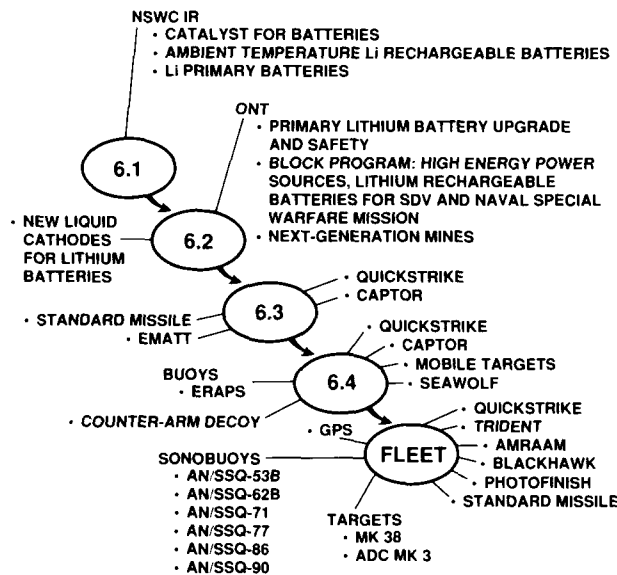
NSWC IR
• CATALYST FOR BATTERIES
• AMBIENT TEMPERATURE Li RECHARGEABLE BATTERIES
• Li PRIMARY BATTERIES

6.1

ONT
• PRIMARY LITHIUM BATTERY UPGRADE AND SAFETY
• BLOCK PROGRAM: HIGH ENERGY POWER SOURCES, LITHIUM RECHARGEABLE BATTERIES FOR SDV AND NAVAL SPECIAL WARFARE MISSION
• NEXT-GENERATION MINES

• NEW LIQUID CATHODES FOR LITHIUM BATTERIES

6.2

• QUICKSTRIKE
• CAPTOR

• STANDARD MISSILE
• EMATT

6.3

• QUICKSTRIKE
• CAPTOR
• MOBILE TARGETS
• SEAWOLF

BUOYS
• ERAPS

6.4

• COUNTER-ARM DECOY

• GPS

FLEET

• QUICKSTRIKE
• TRIDENT
• AMRAAM
• BLACKHAWK
• PHOTOFINISH
• STANDARD MISSILE

SONOBUOYS
• AN/SSQ-53B
• AN/SSQ-62B
• AN/SSQ-71
• AN/SSQ-77
• AN/SSQ-86
• AN/SSQ-90

TARGETS
• MK 38
• ADC MK 3